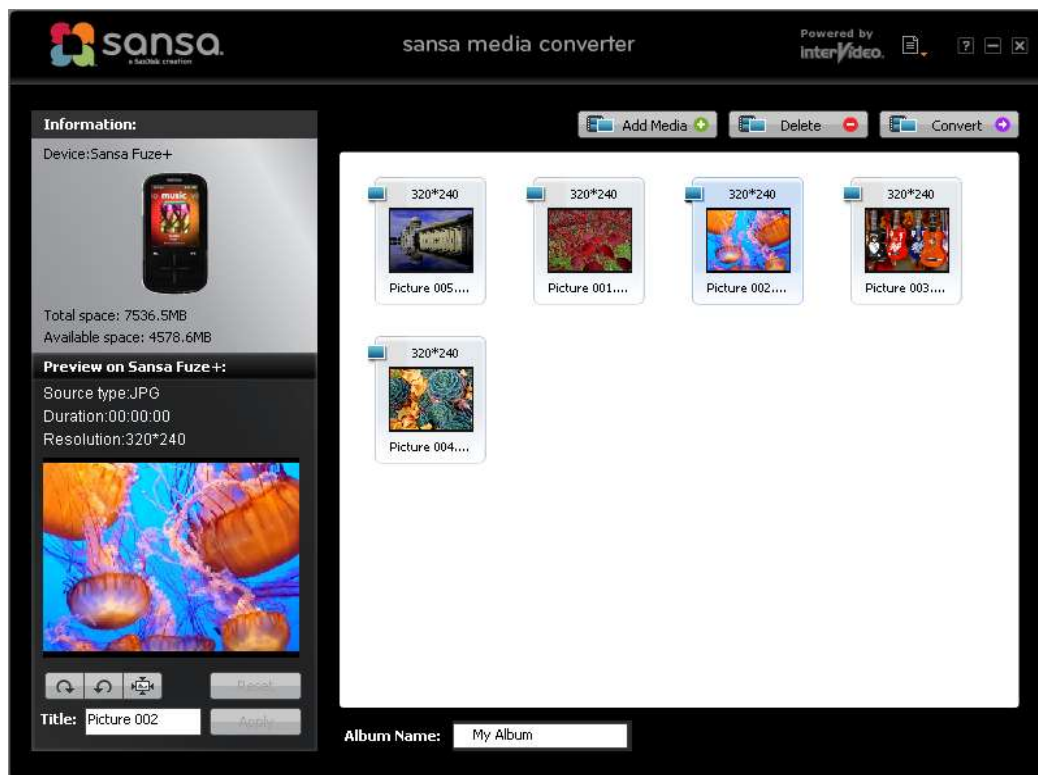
sansa
a SanDisk creation

sansa media converter

Powered by
interVideo.

?

Information:
Device:Sansa Fuze+
Total space: 7536.5MB
Available space: 4578.6MB

Preview on Sansa Fuze+:
Source type:JPG
Duration:00:00:00
Resolution:320*240

Reset
Title: Picture 002
Apply

Add Media
Delete
Convert

320*240
Picture 005....

320*240
Picture 001....

320*240
Picture 002....

320*240
Picture 003....

320*240
Picture 004....

Album Name: My Album